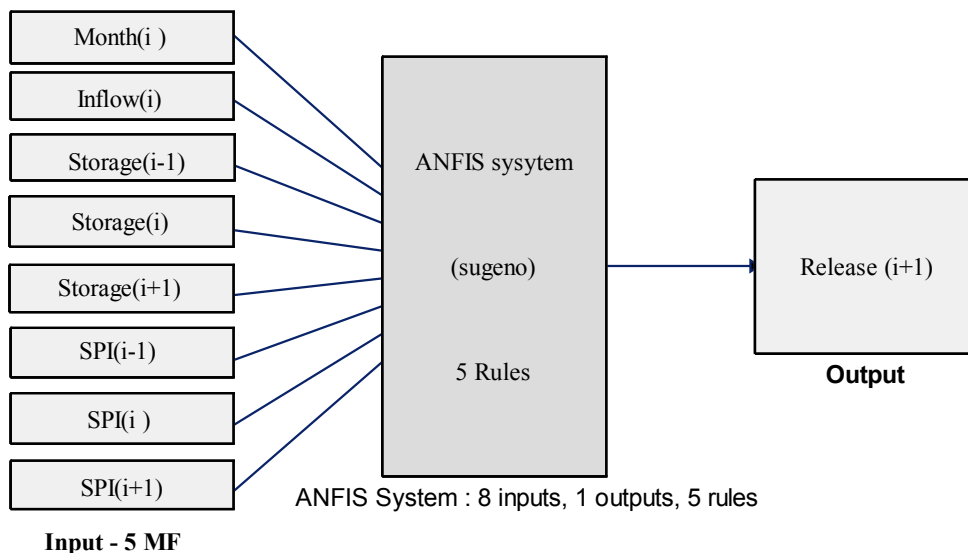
Month(i )

Inflow(i)

Storage(i-1)

Storage(i)

Storage(i+1)

SPI(i-1)

SPI(i )

SPI(i+1)

Input - 5 MF

ANFIS sysytem

(sugeno)

5 Rules

ANFIS System : 8 inputs, 1 outputs, 5 rules

Release (i+1)

Output